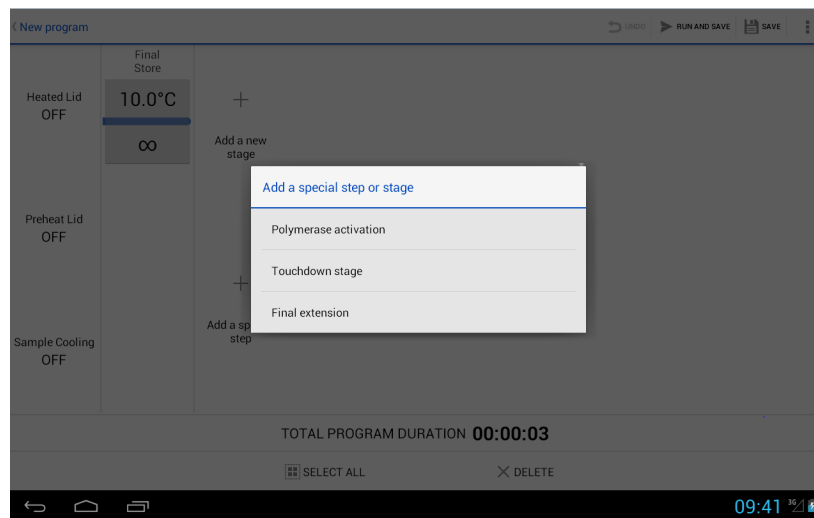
New program

UNDO RUN AND SAVE SAVE

Final Store

Heated Lid OFF

10.0°C

∞

Add a new stage

Preheat Lid OFF

Sample Cooling OFF

Add a sp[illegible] step

Add a special step or stage

Polymerase activation

Touchdown stage

Final extension

TOTAL PROGRAM DURATION 00:00:03

SELECT ALL

DELETE

09:41